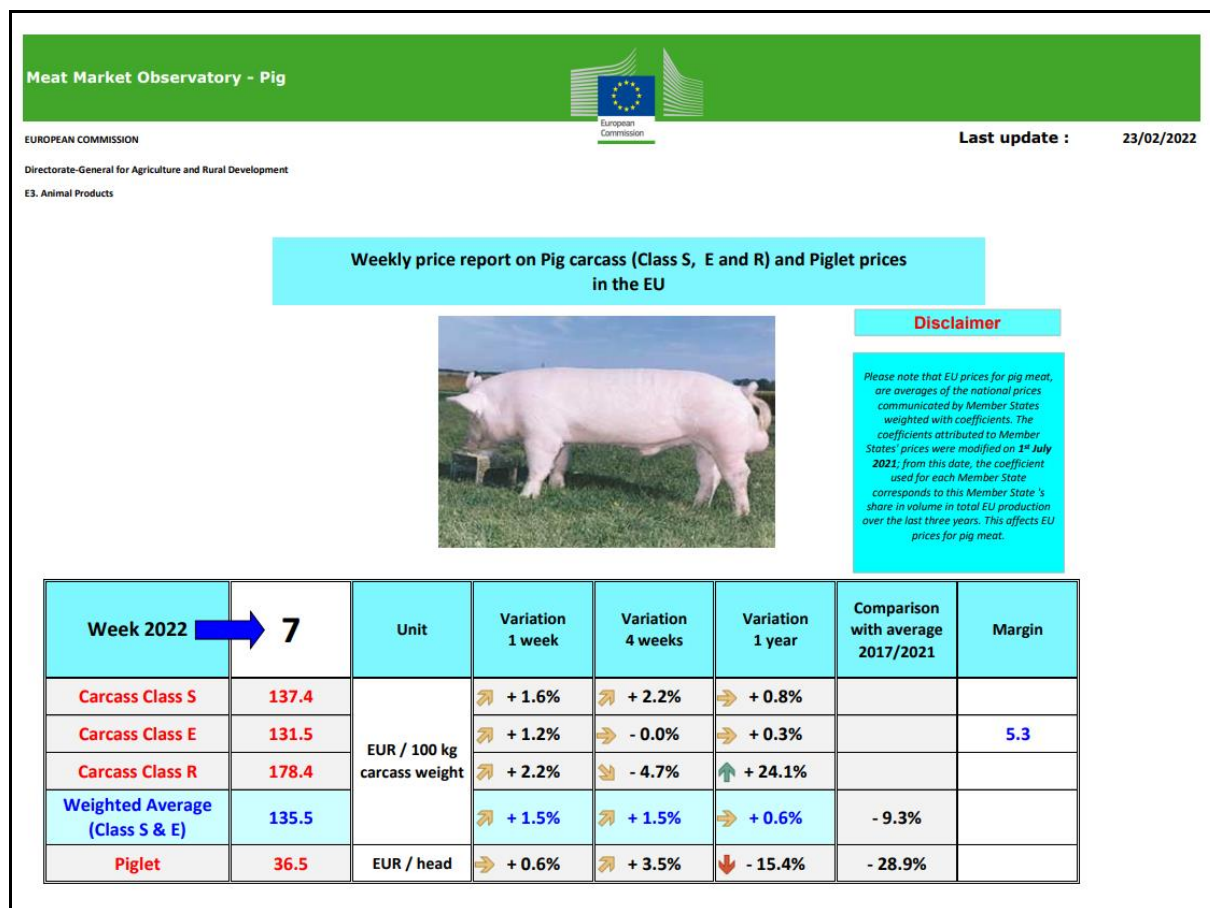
Meat Market Observatory - Pig

European Commission

EUROPEAN COMMISSION

Last update : 23/02/2022

Directorate-General for Agriculture and Rural Development

E3. Animal Products

Weekly price report on Pig carcass (Class S, E and R) and Piglet prices in the EU

Disclaimer

Please note that EU prices for pig meat, are averages of the national prices communicated by Member States weighted with coefficients. The coefficients attributed to Member States' prices were modified on 1st July 2021; from this date, the coefficient used for each Member State corresponds to this Member State 's share in volume in total EU production over the last three years. This affects EU prices for pig meat.

| Week 2022 | 7 | Unit | Variation 1 week | Variation 4 weeks | Variation 1 year | Comparison with average 2017/2021 | Margin |
|---|---|---|---|---|---|---|---|
| Carcass Class S | 137.4 | EUR / 100 kg carcass weight | + 1.6% | + 2.2% | + 0.8% | | |
| Carcass Class E | 131.5 | | + 1.2% | - 0.0% | + 0.3% | | 5.3 |
| Carcass Class R | 178.4 | | + 2.2% | - 4.7% | + 24.1% | | |
| Weighted Average (Class S & E) | 135.5 | | + 1.5% | + 1.5% | + 0.6% | - 9.3% | |
| Piglet | 36.5 | EUR / head | + 0.6% | + 3.5% | - 15.4% | - 28.9% | |